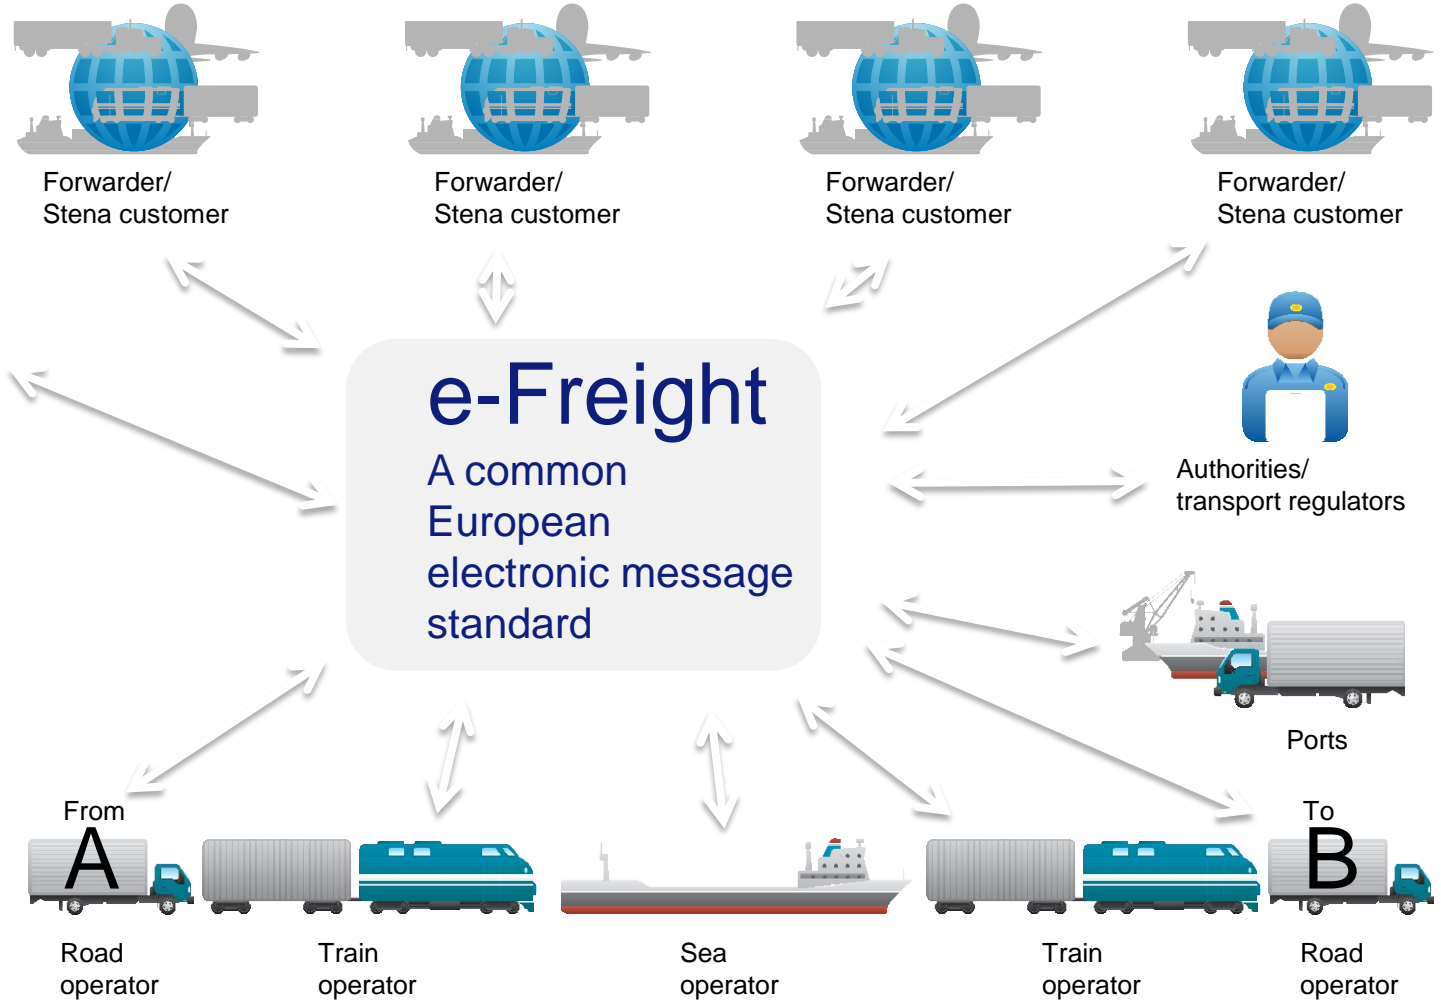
Forwarder/
Stena customer

Forwarder/
Stena customer

Forwarder/
Stena customer

Forwarder/
Stena customer

e-Freight

A common
European
electronic message
standard

Authorities/
transport regulators

Ports

From
A

To
B

Road
operator

Train
operator

Sea
operator

Train
operator

Road
operator